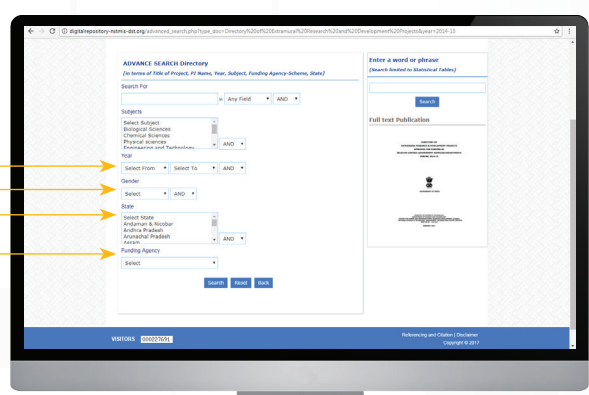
digitalrepository-nstmis-dst.org/advanced_search.php?type_doc=Directory%20of%20Extramural%20Research%20and%20Development%20Projects&year=2014-15

ADVANCE SEARCH Directory
[in terms of Title of Project, PI Name, Year, Subject, Funding Agency-Scheme, State]

Search For

in Any Field AND

Subjects
Select Subject
Biological Sciences
Chemical Sciences
Physical sciences
Engineering and Technology
AND

Year
Select From Select To AND

Gender
Select AND

State
Select State
Andaman & Nicobar
Andhra Pradesh
Arunachal Pradesh
Assam
AND

Funding Agency
Select

Search Reset Back

Enter a word or phrase
(Search limited to Statistical Tables)

Search

Full text Publication

VISITORS 000227691

Referencing and Citation | Disclaimer
Copyright © 2017